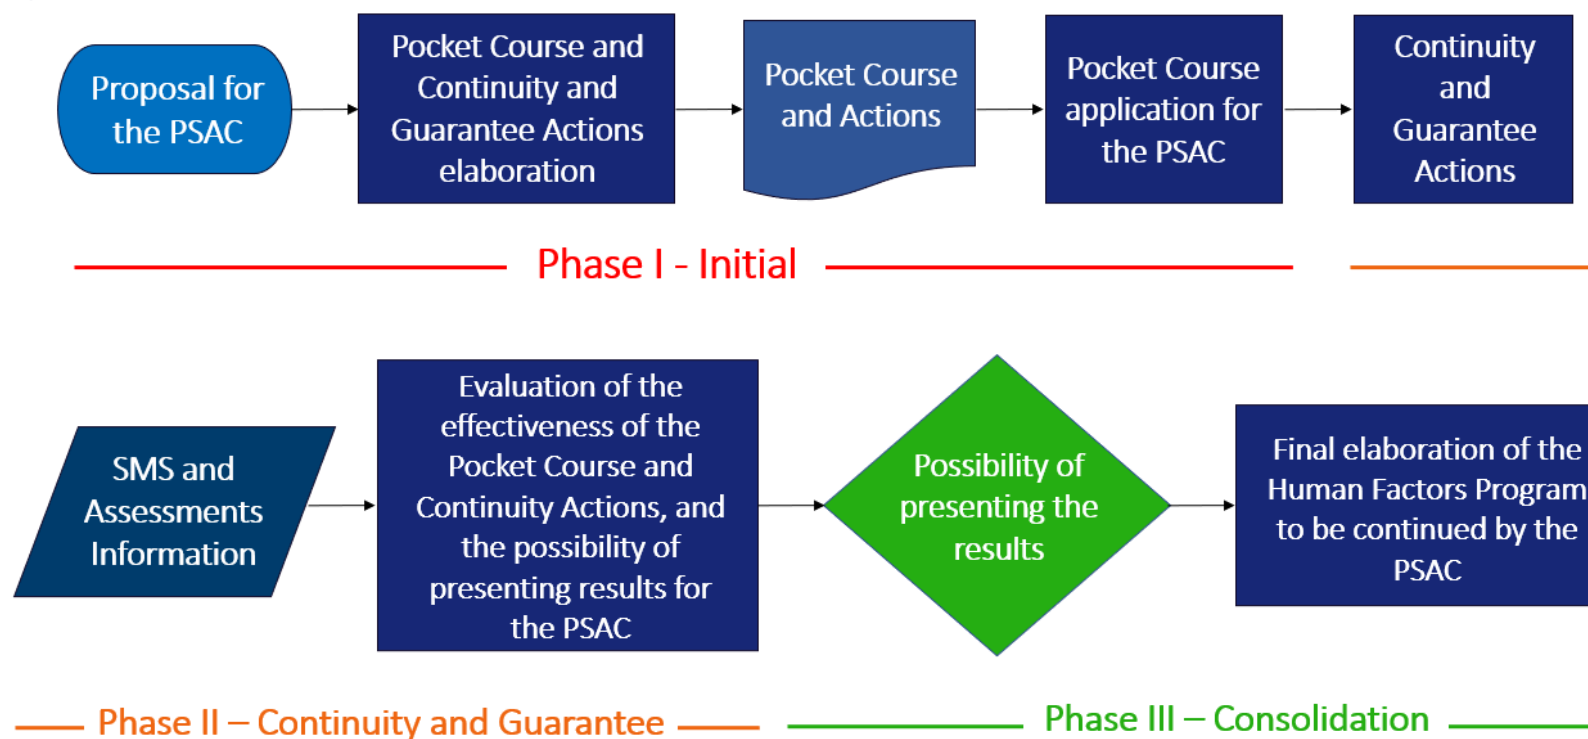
Proposal for the PSAC

Pocket Course and Continuity and Guarantee Actions elaboration

Pocket Course and Actions

Pocket Course application for the PSAC

Continuity and Guarantee Actions

Phase I - Initial

SMS and Assessments Information

Evaluation of the effectiveness of the Pocket Course and Continuity Actions, and the possibility of presenting results for the PSAC

Possibility of presenting the results

Final elaboration of the Human Factors Program to be continued by the PSAC

Phase II – Continuity and Guarantee

Phase III – Consolidation